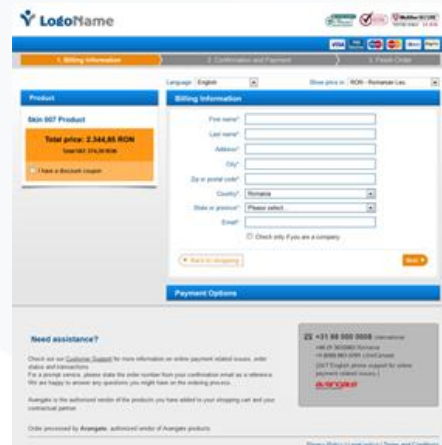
LogoName

1. Billing information
2. Confirmation and Payment
3. Finish Order

Language: English
Show price in: RON - Romanian Leu

Product

Skin 007 Product

Total price: 2,344.85 RON

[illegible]

I have a discount coupon

Billing Information

First name*:
Last name*:
Address*:
City*:
Zip or postal code*:
Country*: Romania
State or province*: Please select
Email*:
Check only if you are a company

« Back to shopping

Next »

Payment Options

Need assistance?

Check out our Customer Support for more information on online payment related issues, order status and transactions.
For a prompt service, please state the order number from your confirmation email as a reference. We are happy to answer any questions you might have on the ordering process.

Avangate is the authorized reseller of the products you have added to your shopping cart and your contractual partner.

Order processed by Avangate, authorized reseller of Avangate products

+31 88 000 0008 International
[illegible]
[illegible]
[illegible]
avangate

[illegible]